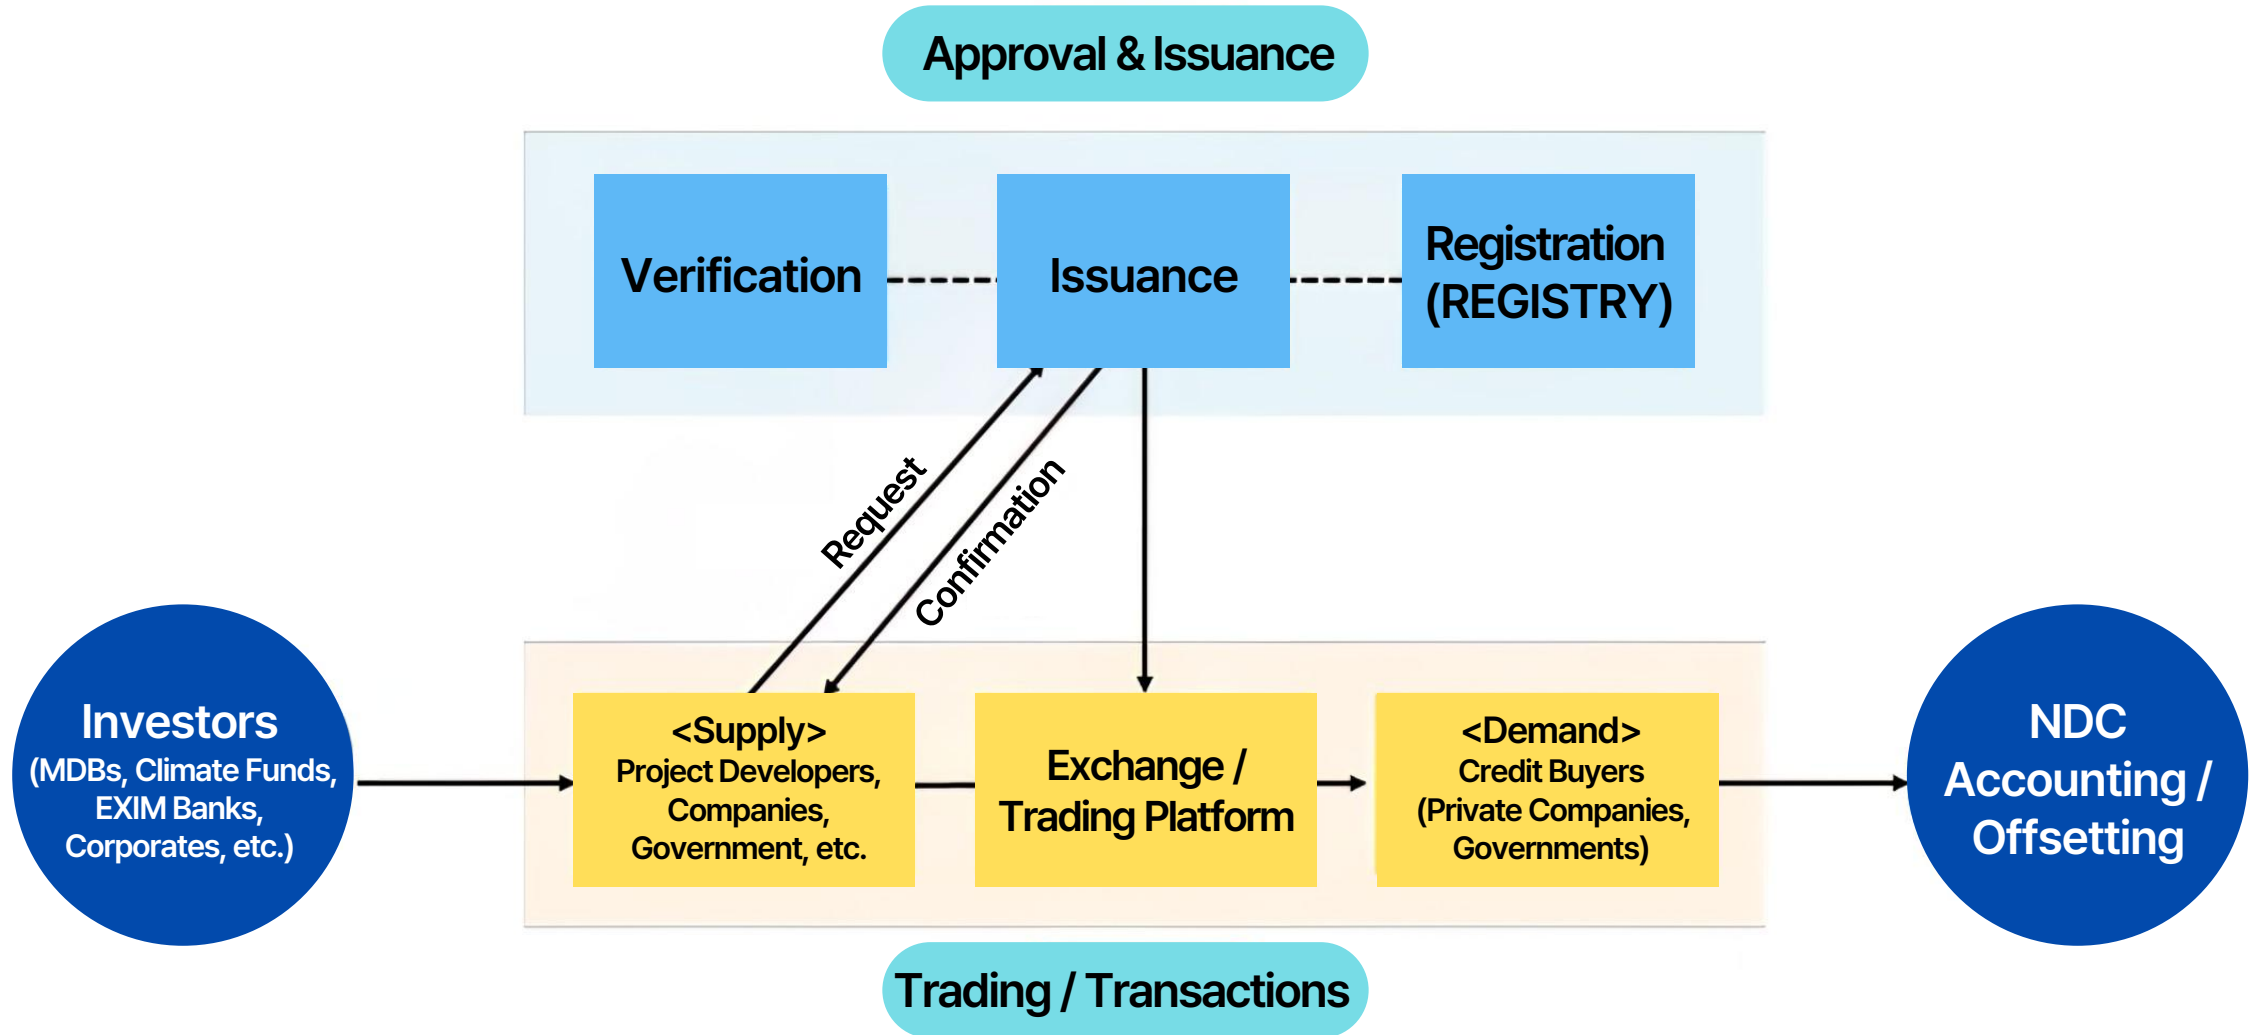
Approval & Issuance

Verification

Issuance

Registration
(REGISTRY)

Request

Confirmation

Investors
(MDBs, Climate Funds, EXIM Banks, Corporates, etc.)

<Supply>
Project Developers, Companies, Government, etc.

Exchange / Trading Platform

<Demand>
Credit Buyers
(Private Companies, Governments)

NDC Accounting / Offsetting

Trading / Transactions